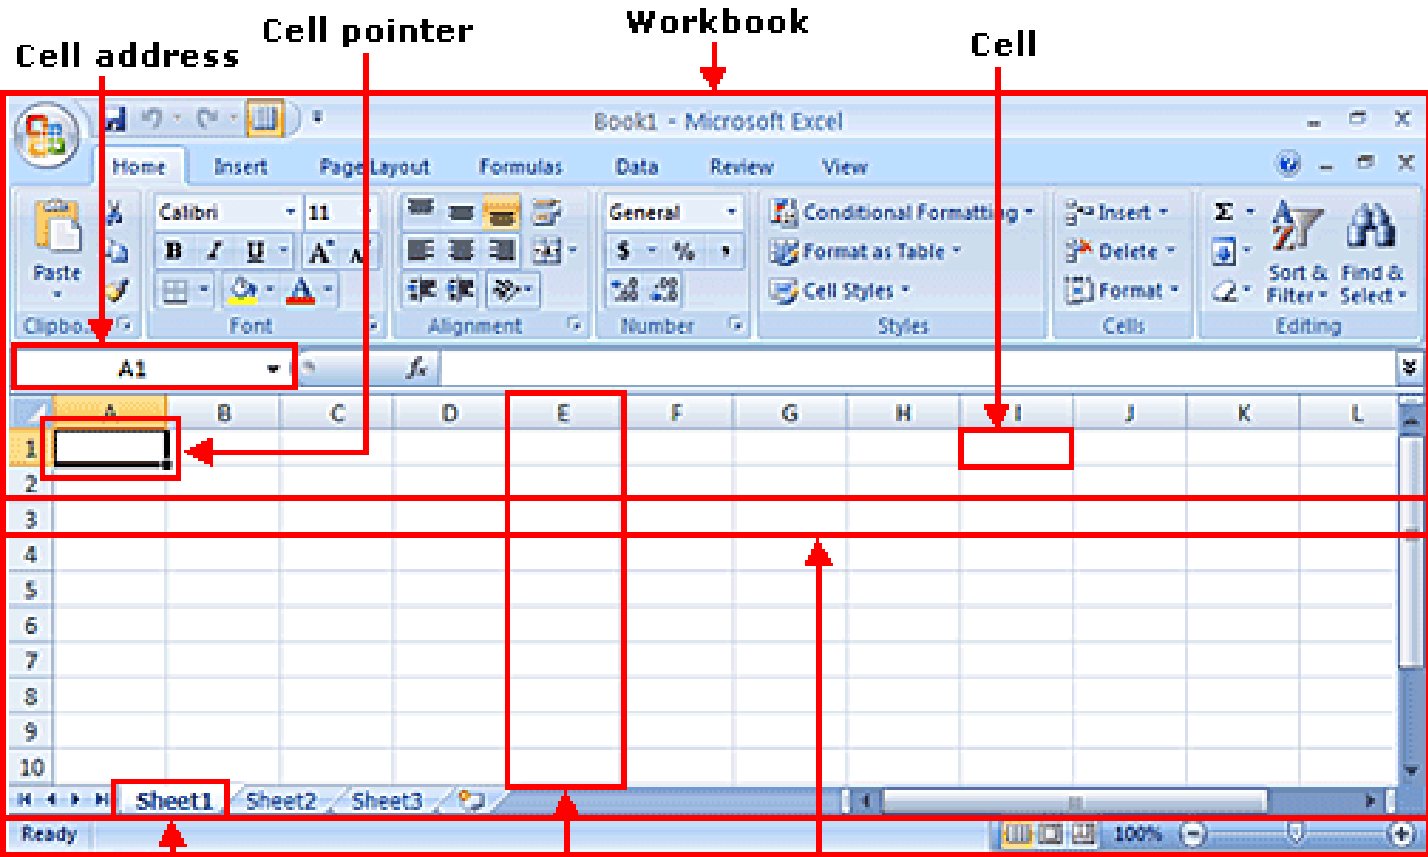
Cell address
Cell pointer
Workbook
Cell

Book1 - Microsoft Excel

Home Insert Page Layout Formulas Data Review View

Paste
Clipboard
Calibri 11
B I U A A
Font
Alignment
General
$ % ,
Number
Conditional Formatting
Format as Table
Cell Styles
Styles
Insert
Delete
Format
Cells
Σ
Sort & Filter
Find & Select
Editing

A1
$f_x$

| | A | B | C | D | E | F | G | H | I | J | K | L |
|---|---|---|---|---|---|---|---|---|---|---|---|---|
| 1 | | | | | | | | | | | | |
| 2 | | | | | | | | | | | | |
| 3 | | | | | | | | | | | | |
| 4 | | | | | | | | | | | | |
| 5 | | | | | | | | | | | | |
| 6 | | | | | | | | | | | | |
| 7 | | | | | | | | | | | | |
| 8 | | | | | | | | | | | | |
| 9 | | | | | | | | | | | | |
| 10 | | | | | | | | | | | | |

Sheet1 Sheet2 Sheet3

Ready
100%